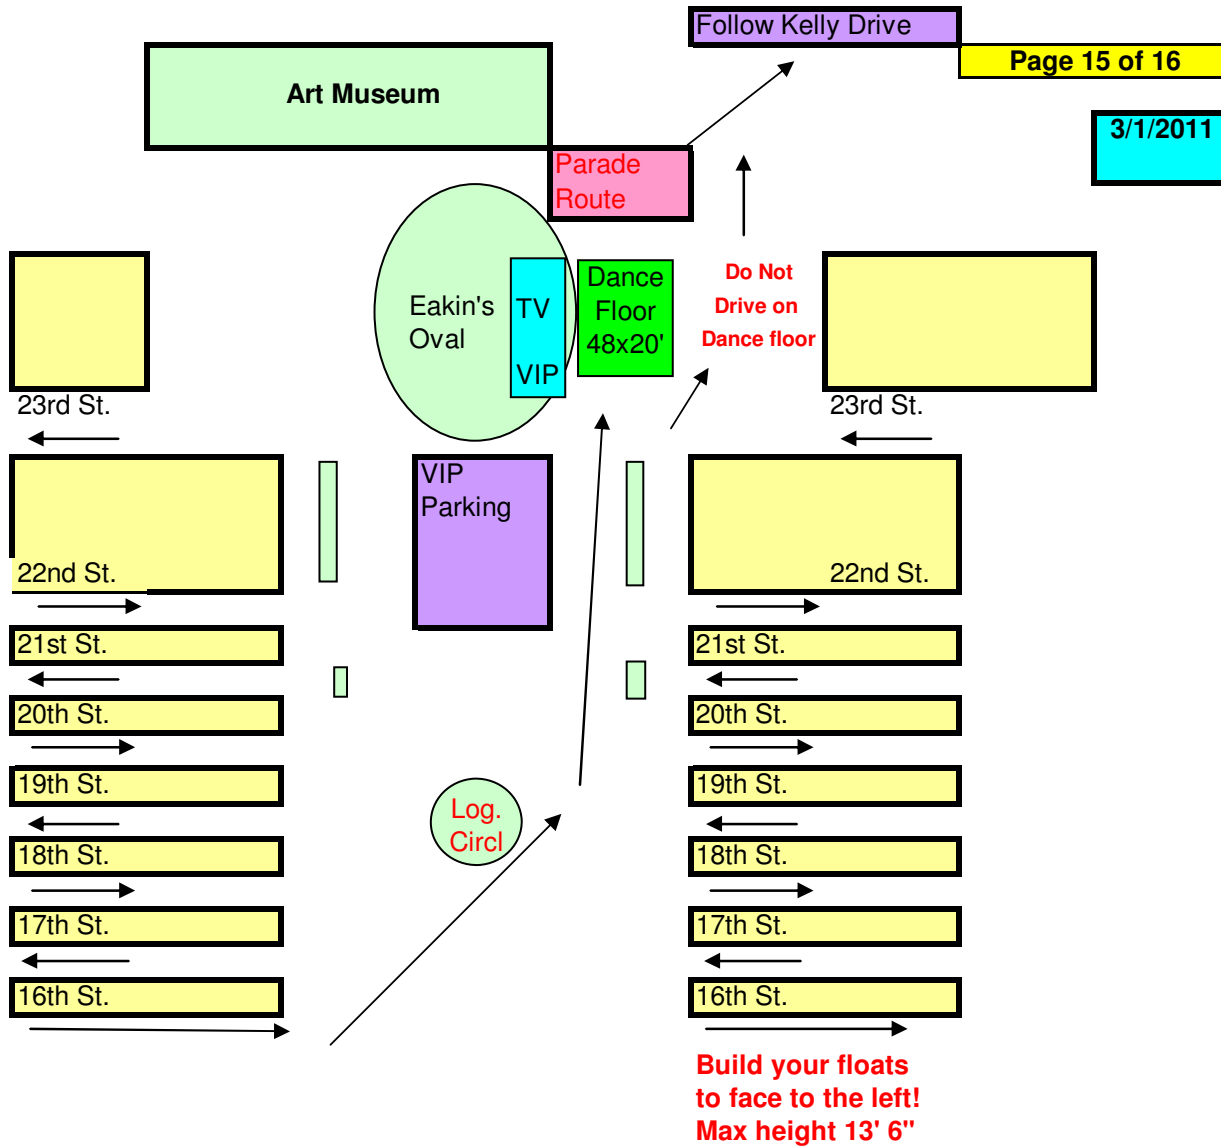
Follow Kelly Drive

Page 15 of 16

3/1/2011

Art Museum

Parade Route

Eakin's Oval

TV

VIP

Dance Floor 48x20'

Do Not Drive on Dance floor

23rd St.

23rd St.

VIP Parking

22nd St.

22nd St.

21st St.

21st St.

20th St.

20th St.

19th St.

19th St.

Log. Circl

18th St.

18th St.

17th St.

17th St.

16th St.

16th St.

Build your floats to face to the left! Max height 13' 6"